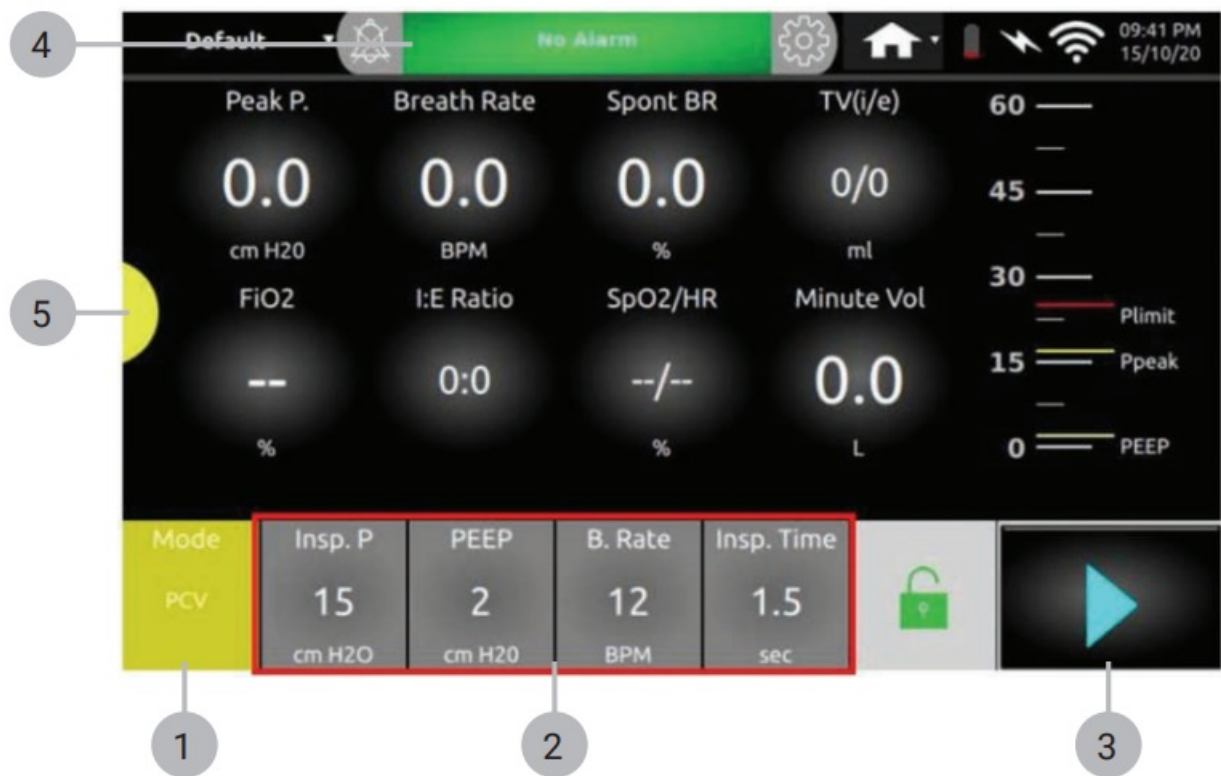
4

Default

No Alarm

09:41 PM
15/10/20

Peak P.
0.0
cm H20

Breath Rate
0.0
BPM

Spont BR
0.0
%

TV(i/e)
0/0
ml

FiO2
--
%

I:E Ratio
0:0

SpO2/HR
--/--
%

Minute Vol
0.0
L

60
45
30
Plimit
15
Ppeak
0
PEEP

5

Mode
PCV

Insp. P
15
cm H2O

PEEP
2
cm H20

B. Rate
12
BPM

Insp. Time
1.5
sec

1

2

3